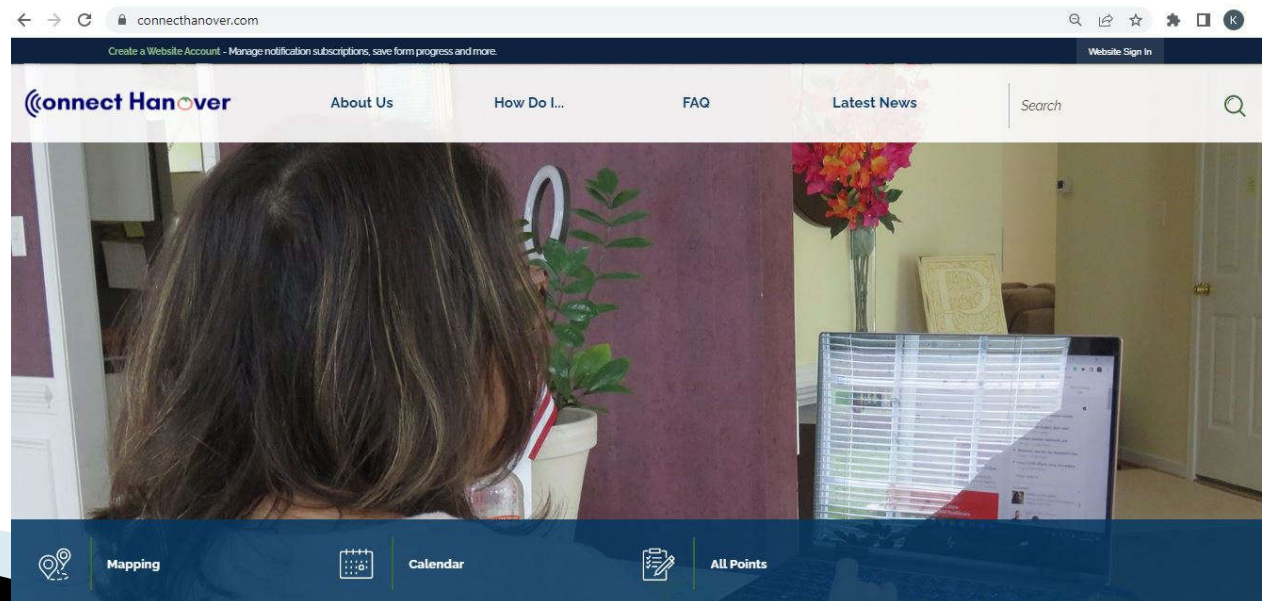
connecthanover.com

Create a Website Account - Manage notification subscriptions, save form progress and more.

Website Sign In

Connect Hanover

About Us

How Do I...

FAQ

Latest News

Search

Mapping

Calendar

All Points